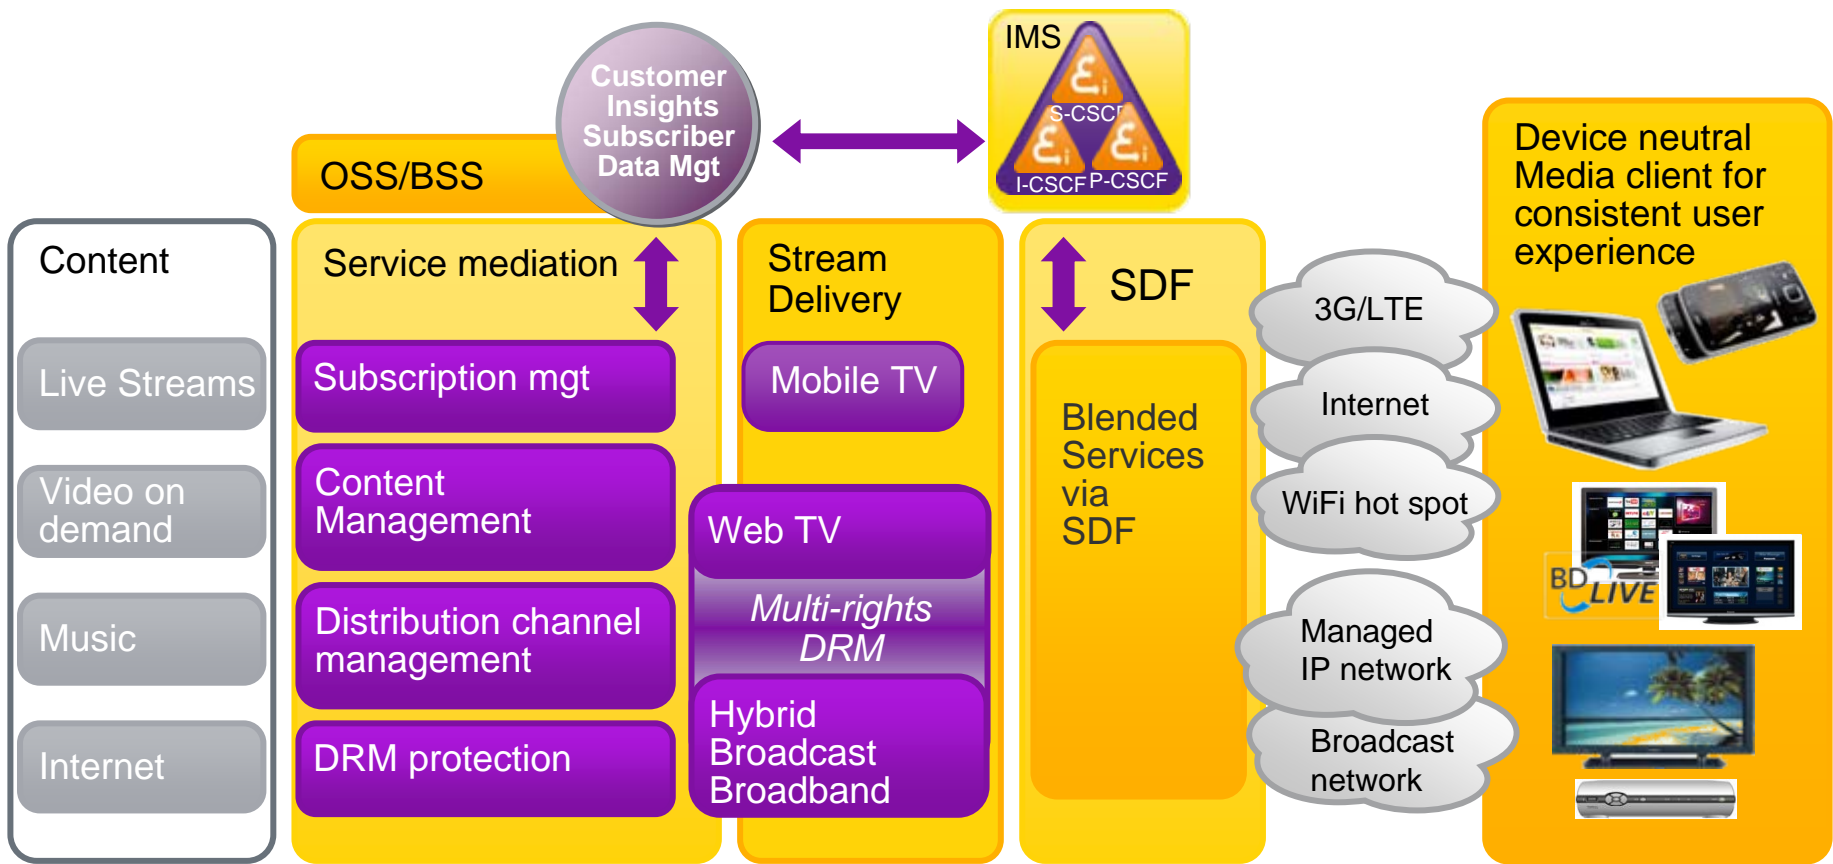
Customer Insights Subscriber Data Mgt

OSS/BSS

IMS

S-CSCF

I-CSCF

P-CSCF

Device neutral Media client for consistent user experience

Content

Live Streams

Video on demand

Music

Internet

Service mediation

Subscription mgt

Content Management

Distribution channel management

DRM protection

Stream Delivery

Mobile TV

Web TV

Multi-rights DRM

Hybrid Broadcast Broadband

SDF

Blended Services via SDF

3G/LTE

Internet

WiFi hot spot

Managed IP network

Broadcast network

BD LIVE